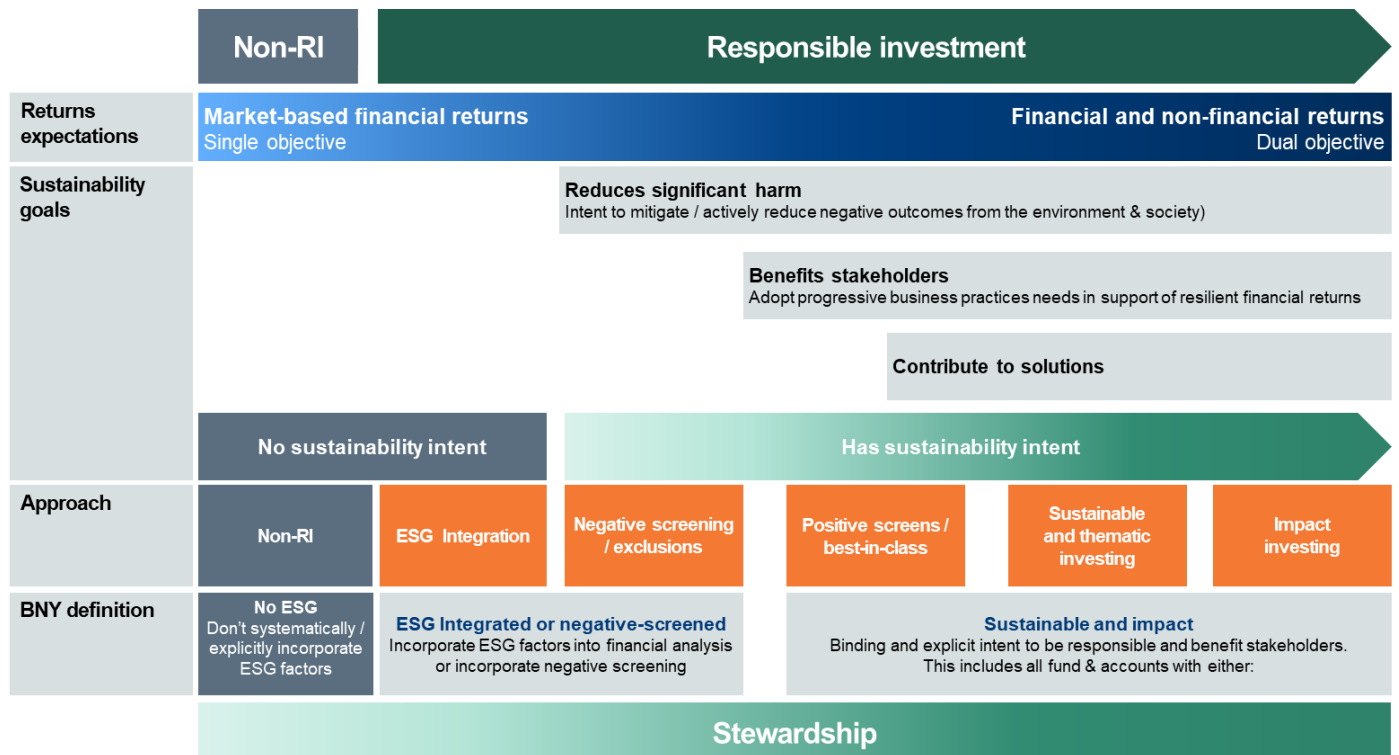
Non-RI

Responsible investment

Returns expectations

Market-based financial returns
Single objective

Financial and non-financial returns
Dual objective

Sustainability goals

Reduces significant harm
Intent to mitigate / actively reduce negative outcomes from the environment & society)

Benefits stakeholders
Adopt progressive business practices needs in support of resilient financial returns

Contribute to solutions

No sustainability intent

Has sustainability intent

Approach

Non-RI

ESG Integration

Negative screening / exclusions

Positive screens / best-in-class

Sustainable and thematic investing

Impact investing

BNY definition

No ESG
Don't systematically / explicitly incorporate ESG factors

ESG Integrated or negative-screened
Incorporate ESG factors into financial analysis or incorporate negative screening

Sustainable and impact
Binding and explicit intent to be responsible and benefit stakeholders. This includes all fund & accounts with either:

Stewardship